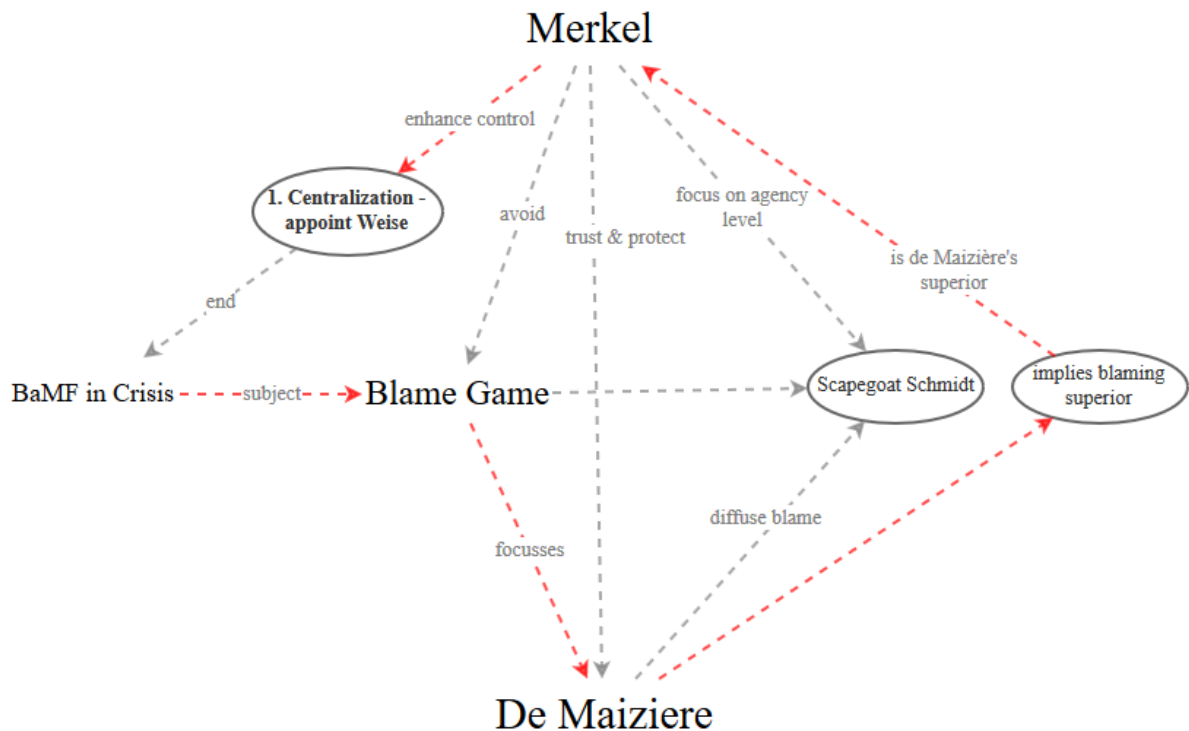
Merkel

enhance control

1. Centralization - appoint Weise

avoid

trust & protect

focus on agency level

is de Maizière's superior

end

BaMF in Crisis

subject

Blame Game

Scapegoat Schmidt

implies blaming superior

focusses

diffuse blame

De Maiziere